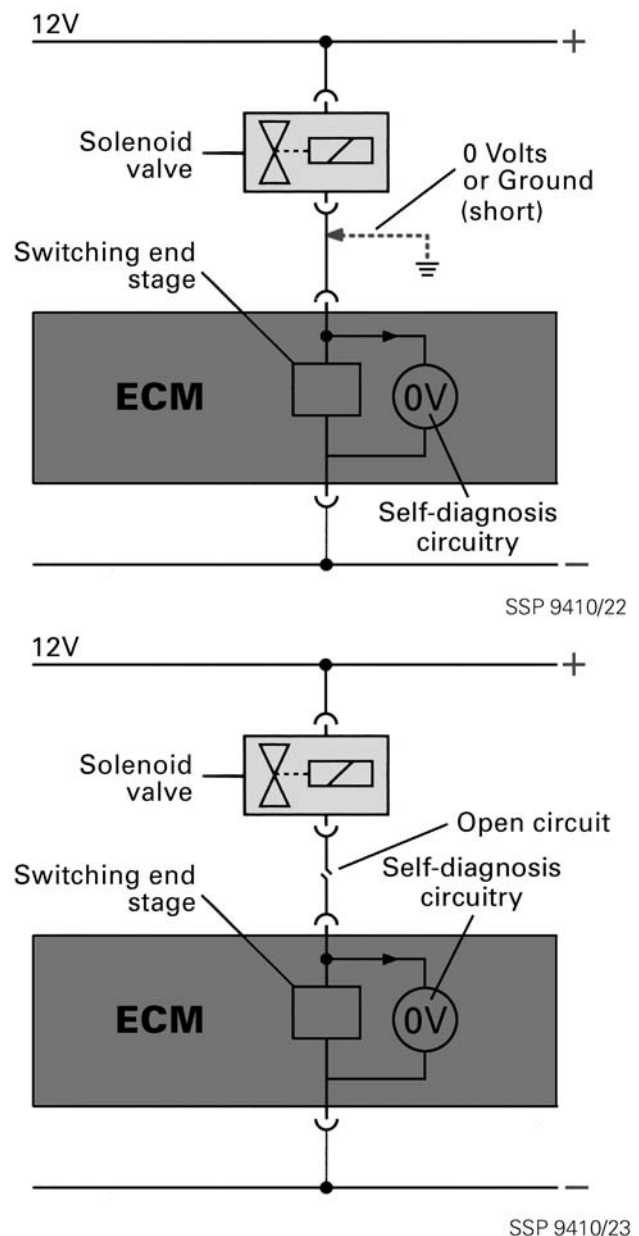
12V
+
Solenoid valve
0 Volts or Ground (short)
Switching end stage
ECM
0V
Self-diagnosis circuitry
–
SSP 9410/22

12V
+
Solenoid valve
Open circuit
Switching end stage
Self-diagnosis circuitry
ECM
0V
–
SSP 9410/23